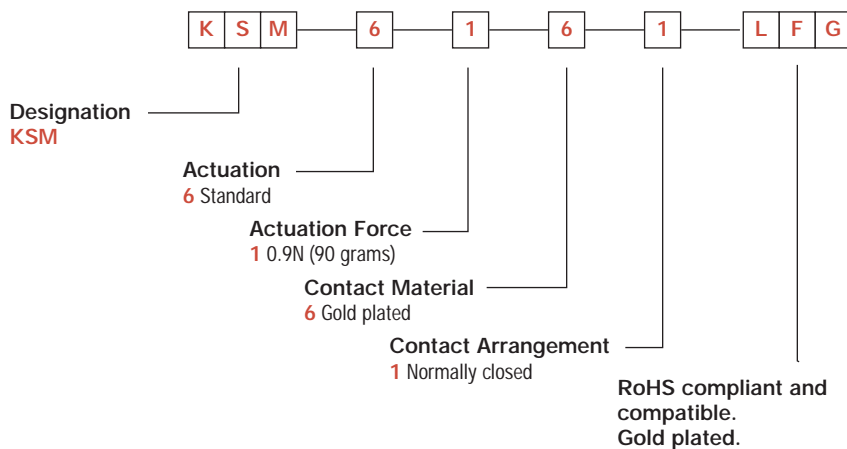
K S M 6 1 6 1 L F G

Designation
KSM

Actuation
6 Standard

Actuation Force
1 0.9N (90 grams)

Contact Material
6 Gold plated

Contact Arrangement
1 Normally closed

RoHS compliant and compatible.
Gold plated.